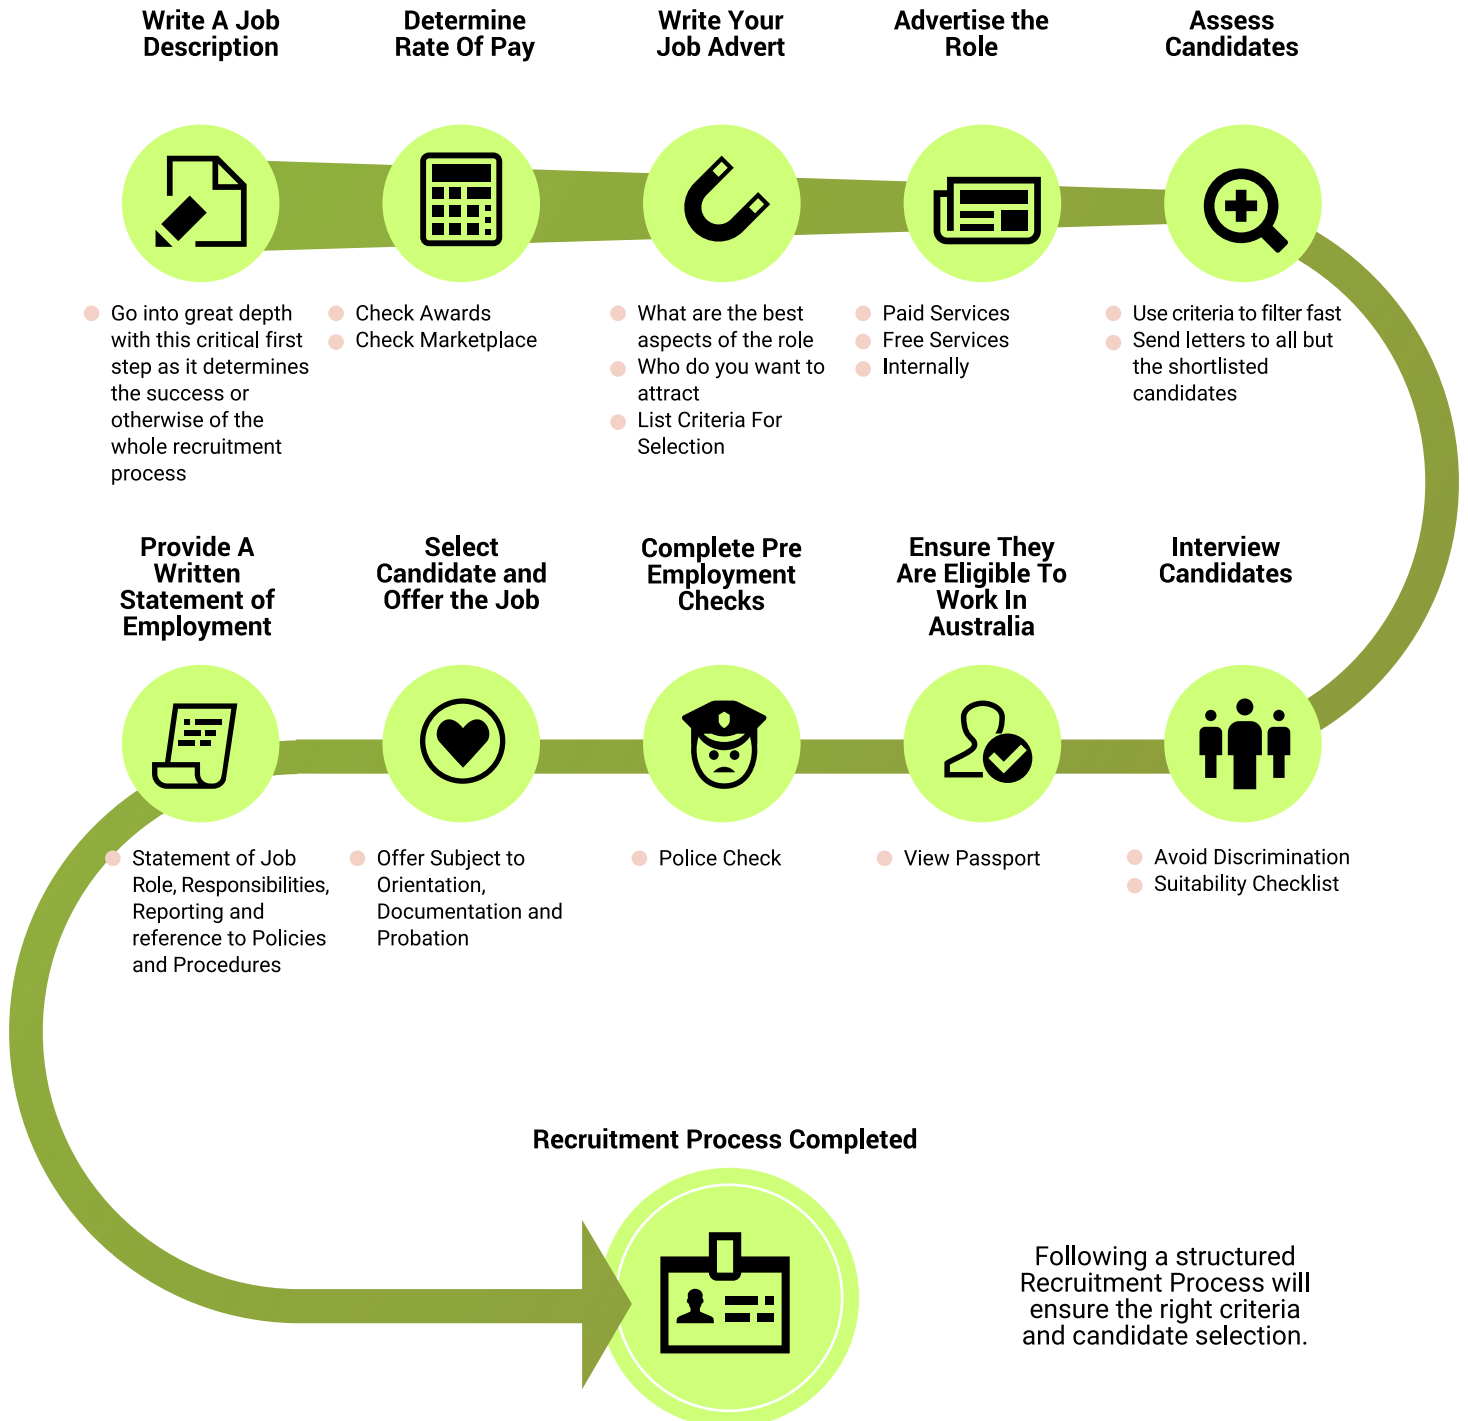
Write A Job Description

Go into great depth with this critical first step as it determines the success or otherwise of the whole recruitment process

Determine Rate Of Pay

Check Awards
Check Marketplace

Write Your Job Advert

What are the best aspects of the role
Who do you want to attract
List Criteria For Selection

Advertise the Role

Paid Services
Free Services
Internally

Assess Candidates

Use criteria to filter fast
Send letters to all but the shortlisted candidates

Provide A Written Statement of Employment

Statement of Job Role, Responsibilities, Reporting and reference to Policies and Procedures

Select Candidate and Offer the Job

Offer Subject to Orientation, Documentation and Probation

Complete Pre Employment Checks

Police Check

Ensure They Are Eligible To Work In Australia

View Passport

Interview Candidates

Avoid Discrimination
Suitability Checklist

Recruitment Process Completed

Following a structured Recruitment Process will ensure the right criteria and candidate selection.